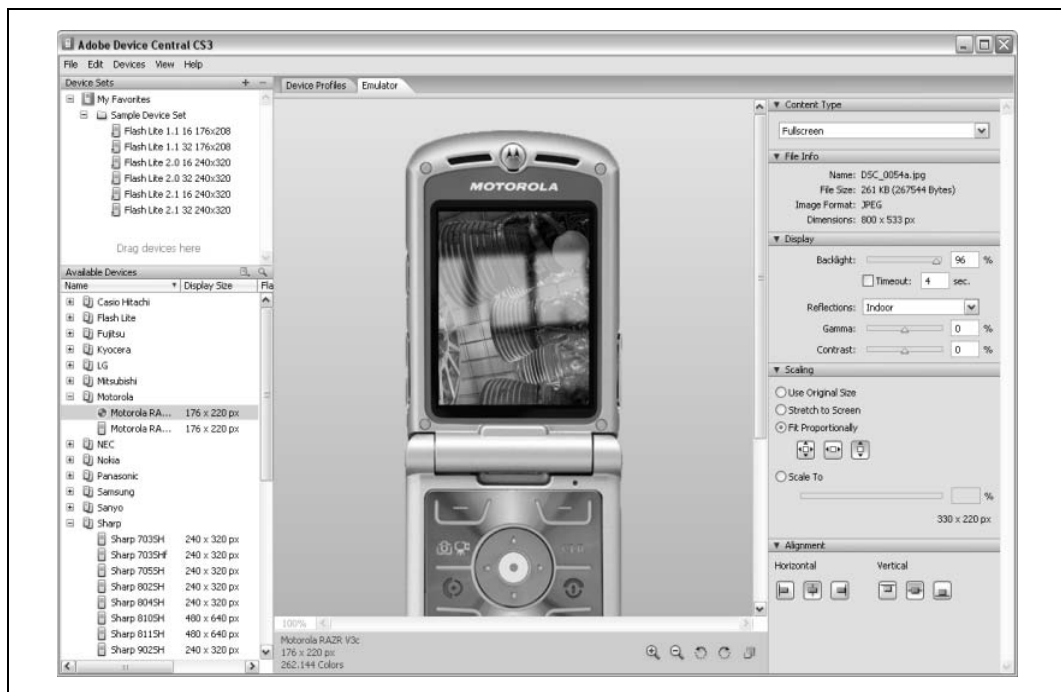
Adobe Device Central CS3

File Edit Devices View Help

Device Sets

My Favorites
Sample Device Set
Flash Lite 1.1 16 176x208
Flash Lite 1.1 32 176x208
Flash Lite 2.0 16 240x320
Flash Lite 2.0 32 240x320
Flash Lite 2.1 16 240x320
Flash Lite 2.1 32 240x320

Drag devices here

Available Devices

| Name | Display Size | Fla |
|---|---|---|
| Casio Hitachi | | |
| Flash Lite | | |
| Fujitsu | | |
| Kyocera | | |
| LG | | |
| Mitsubishi | | |
| Motorola | | |
| Motorola RA... | 176 x 220 px | |
| Motorola RA... | 176 x 220 px | |
| NEC | | |
| Nokia | | |
| Panasonic | | |
| Samsung | | |
| Sanyo | | |
| Sharp | | |
| Sharp 703SH | 240 x 320 px | |
| Sharp 703SHf | 240 x 320 px | |
| Sharp 705SH | 240 x 320 px | |
| Sharp 802SH | 240 x 320 px | |
| Sharp 804SH | 240 x 320 px | |
| Sharp 810SH | 480 x 640 px | |
| Sharp 811SH | 480 x 640 px | |
| Sharp 902SH | 240 x 320 px | |

Device Profiles Emulator

MOTOROLA

100%

Motorola RAZR V3c
176 x 220 px
262.144 Colors

Content Type
Fullscreen

File Info
Name: DSC_0054a.jpg
File Size: 261 KB (267544 Bytes)
Image Format: JPEG
Dimensions: 800 x 533 px

Display
Backlight: 96 %
Timeout: 4 sec.
Reflections: Indoor
Gamma: 0 %
Contrast: 0 %

Scaling
Use Original Size
Stretch to Screen
Fit Proportionally
Scale To
%
330 x 220 px

Alignment
Horizontal
Vertical